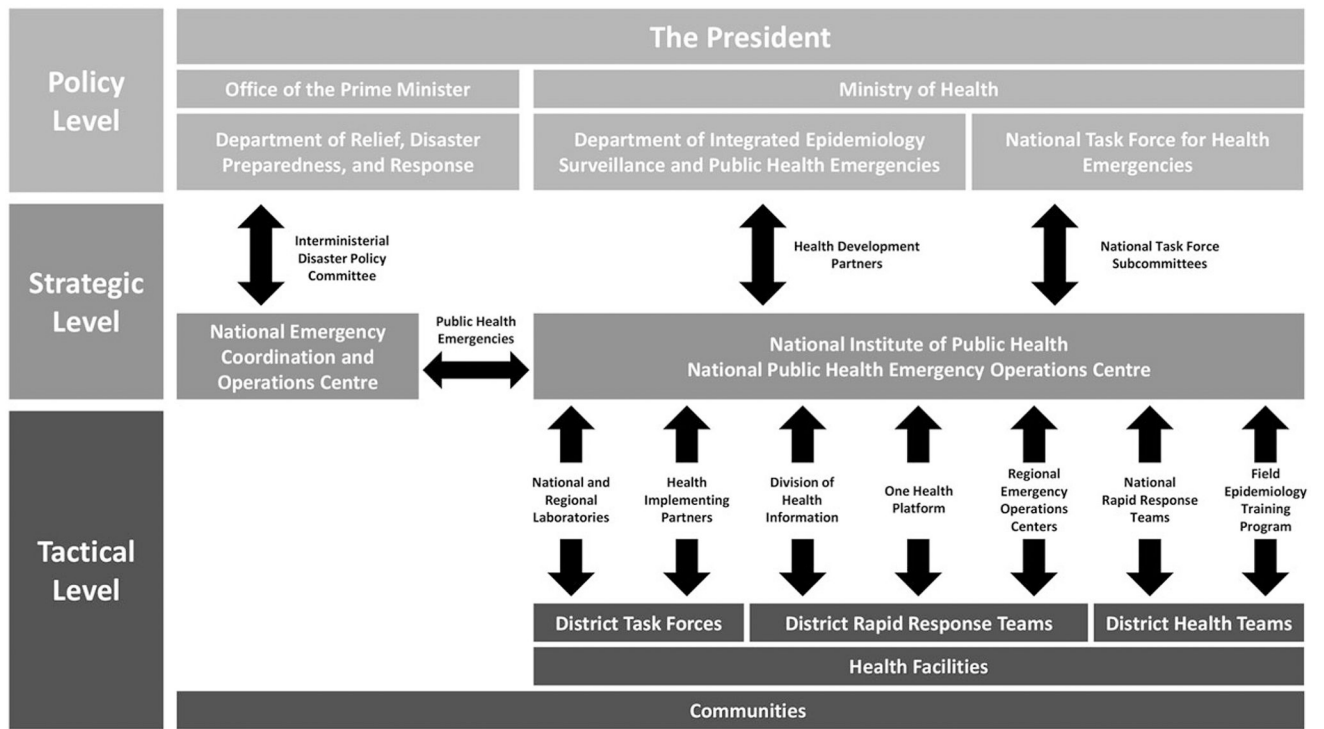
Policy Level

The President

Office of the Prime Minister

Ministry of Health

Department of Relief, Disaster Preparedness, and Response

Department of Integrated Epidemiology Surveillance and Public Health Emergencies

National Task Force for Health Emergencies

Strategic Level

Interministerial Disaster Policy Committee

Health Development Partners

National Task Force Subcommittees

National Emergency Coordination and Operations Centre

Public Health Emergencies

National Institute of Public Health
National Public Health Emergency Operations Centre

Tactical Level

National and Regional Laboratories

Health Implementing Partners

Division of Health Information

One Health Platform

Regional Emergency Operations Centers

National Rapid Response Teams

Field Epidemiology Training Program

District Task Forces

District Rapid Response Teams

District Health Teams

Health Facilities

Communities